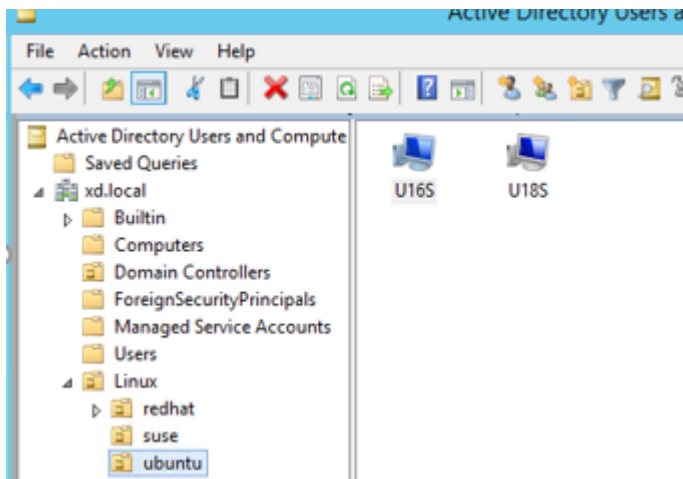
Active Directory Users a

File Action View Help

Active Directory Users and Compute
Saved Queries
xd.local
Builtin
Computers
Domain Controllers
ForeignSecurityPrincipals
Managed Service Accounts
Users
Linux
redhat
suse
ubuntu

U16S
U18S